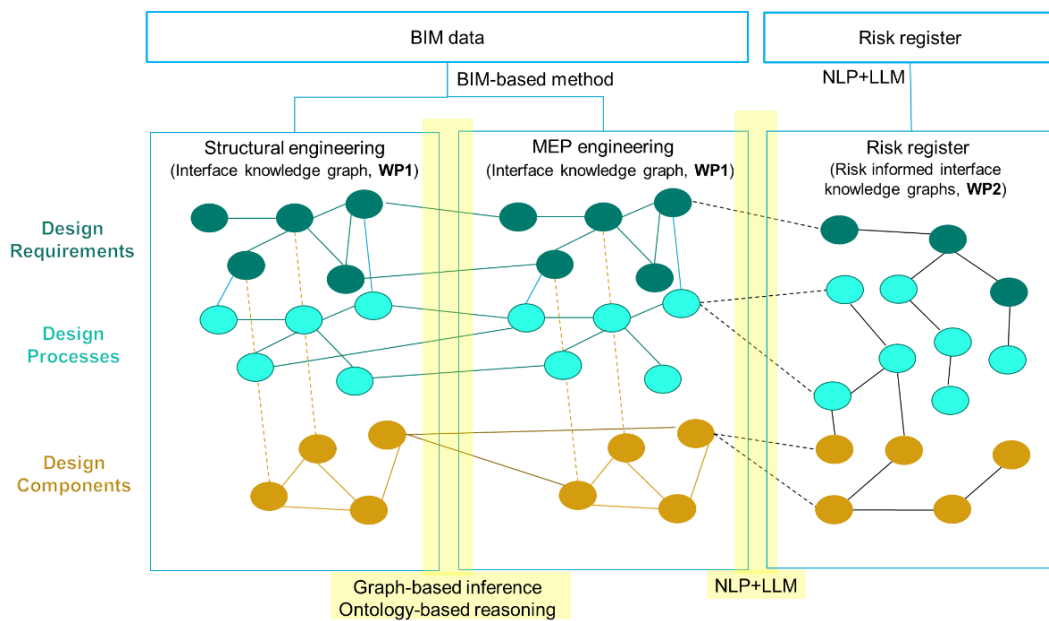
BIM data

Risk register

BIM-based method

NLP+LLM

Structural engineering
(Interface knowledge graph, **WP1**)

MEP engineering
(Interface knowledge graph, **WP1**)

Risk register
(Risk informed interface knowledge graphs, **WP2**)

Design Requirements

Design Processes

Design Components

Graph-based inference
Ontology-based reasoning

NLP+LLM